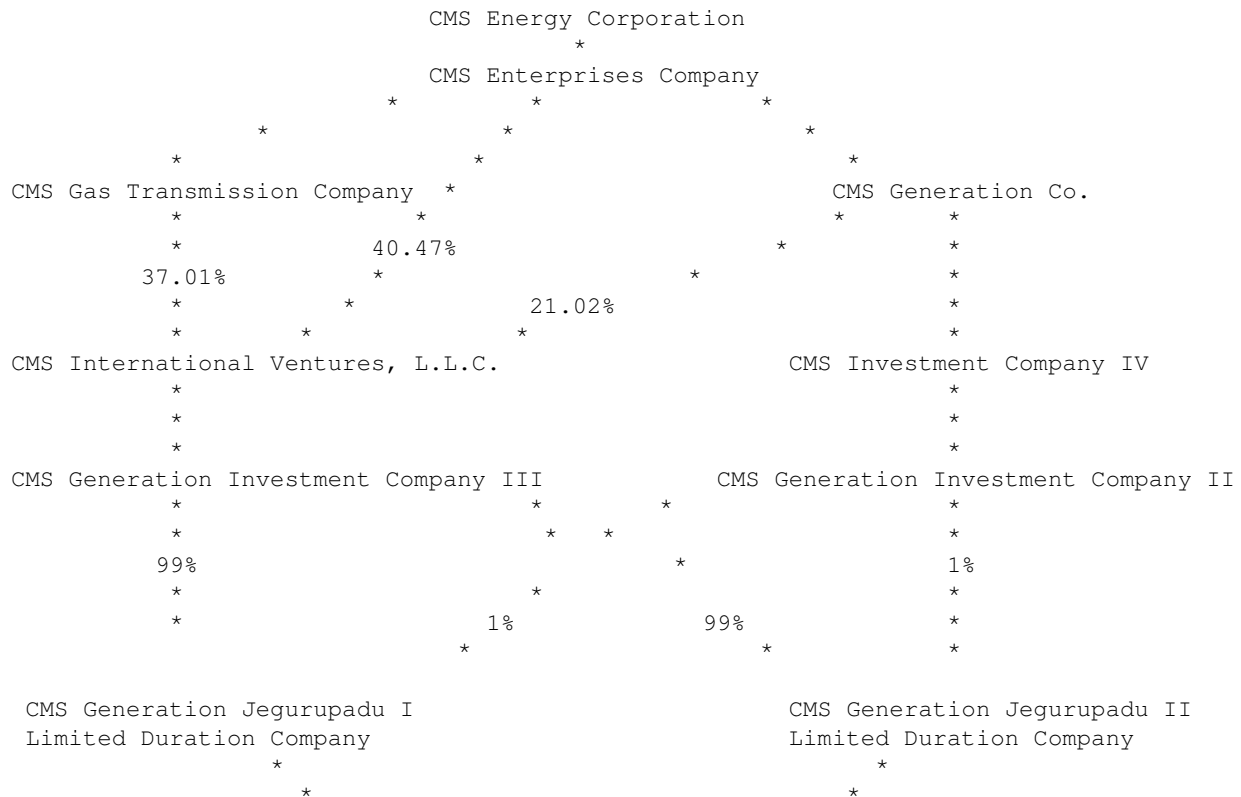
CMS Energy Corporation

CMS Enterprises Company

CMS Gas Transmission Company

CMS Generation Co.

40.47%

37.01%

21.02%

CMS International Ventures, L.L.C.

CMS Investment Company IV

CMS Generation Investment Company III

CMS Generation Investment Company II

99%

1%

1%

99%

CMS Generation Jegurupadu I Limited Duration Company

CMS Generation Jegurupadu II Limited Duration Company